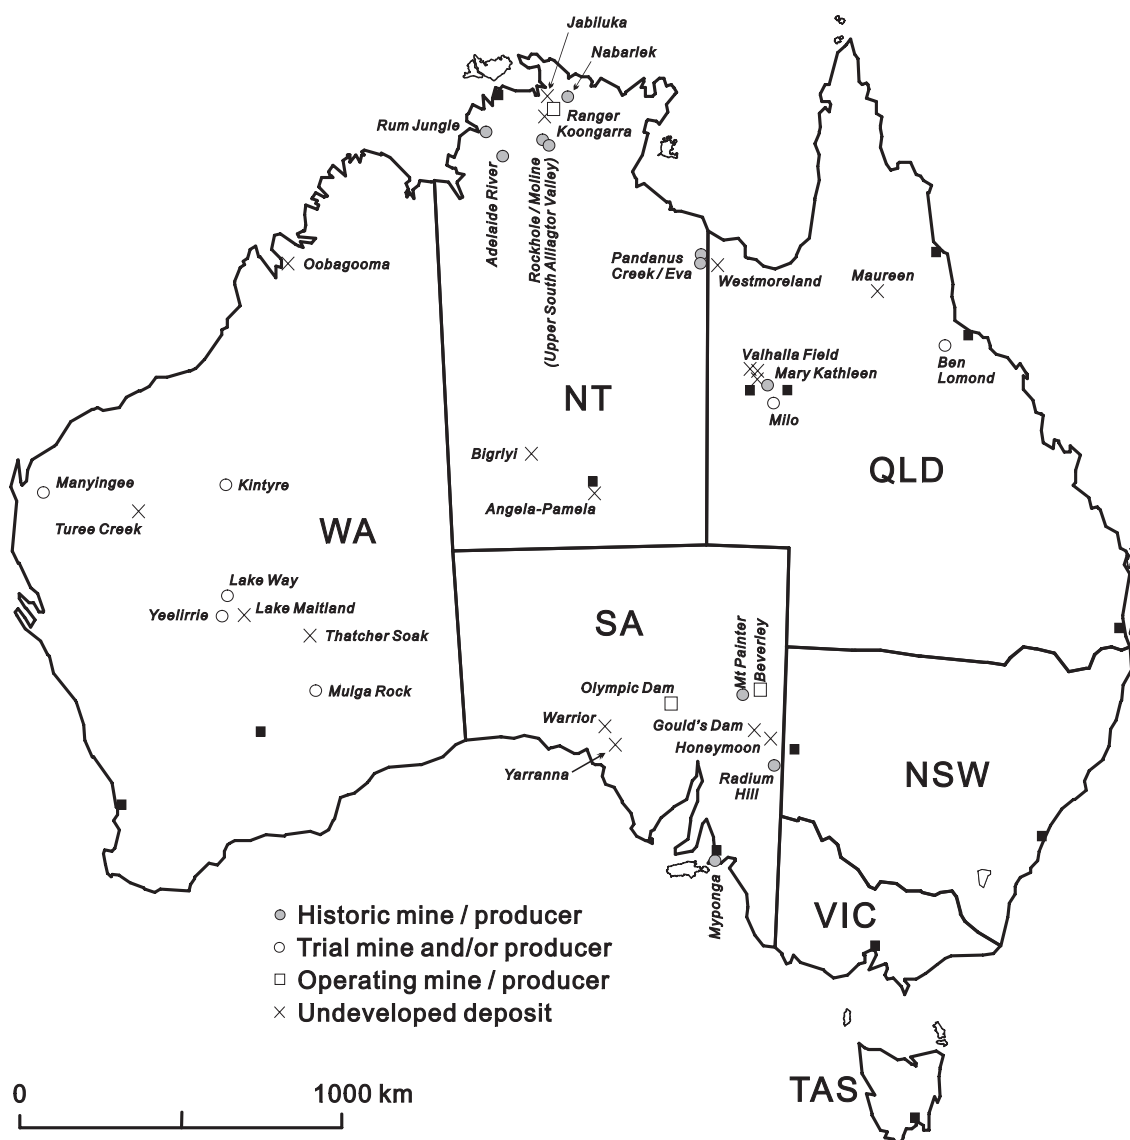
Jabiluka
Nabarlek
Ranger
Koongarra
Rum Jungle
Adelaide River
Rockhole / Moline (Upper South Alligator Valley)
Oobagooma
Pandanus Creek / Eva
Westmoreland
Maureen
Ben Lomond
Valhalla Field
Mary Kathleen
Milo
NT
QLD
Bigrlyi
Angela-Pamela
Manyingee
Kintyre
Turee Creek
WA
Lake Way
Yeelirrie
Lake Maitland
Thatcher Soak
Mulga Rock
SA
Mt Painter
Beverley
Olympic Dam
Warrior
Gould's Dam
Honeymoon
Yarranna
Radium Hill
NSW
Myponga
VIC
TAS
Historic mine / producer
Trial mine and/or producer
Operating mine / producer
Undeveloped deposit
0
1000 km